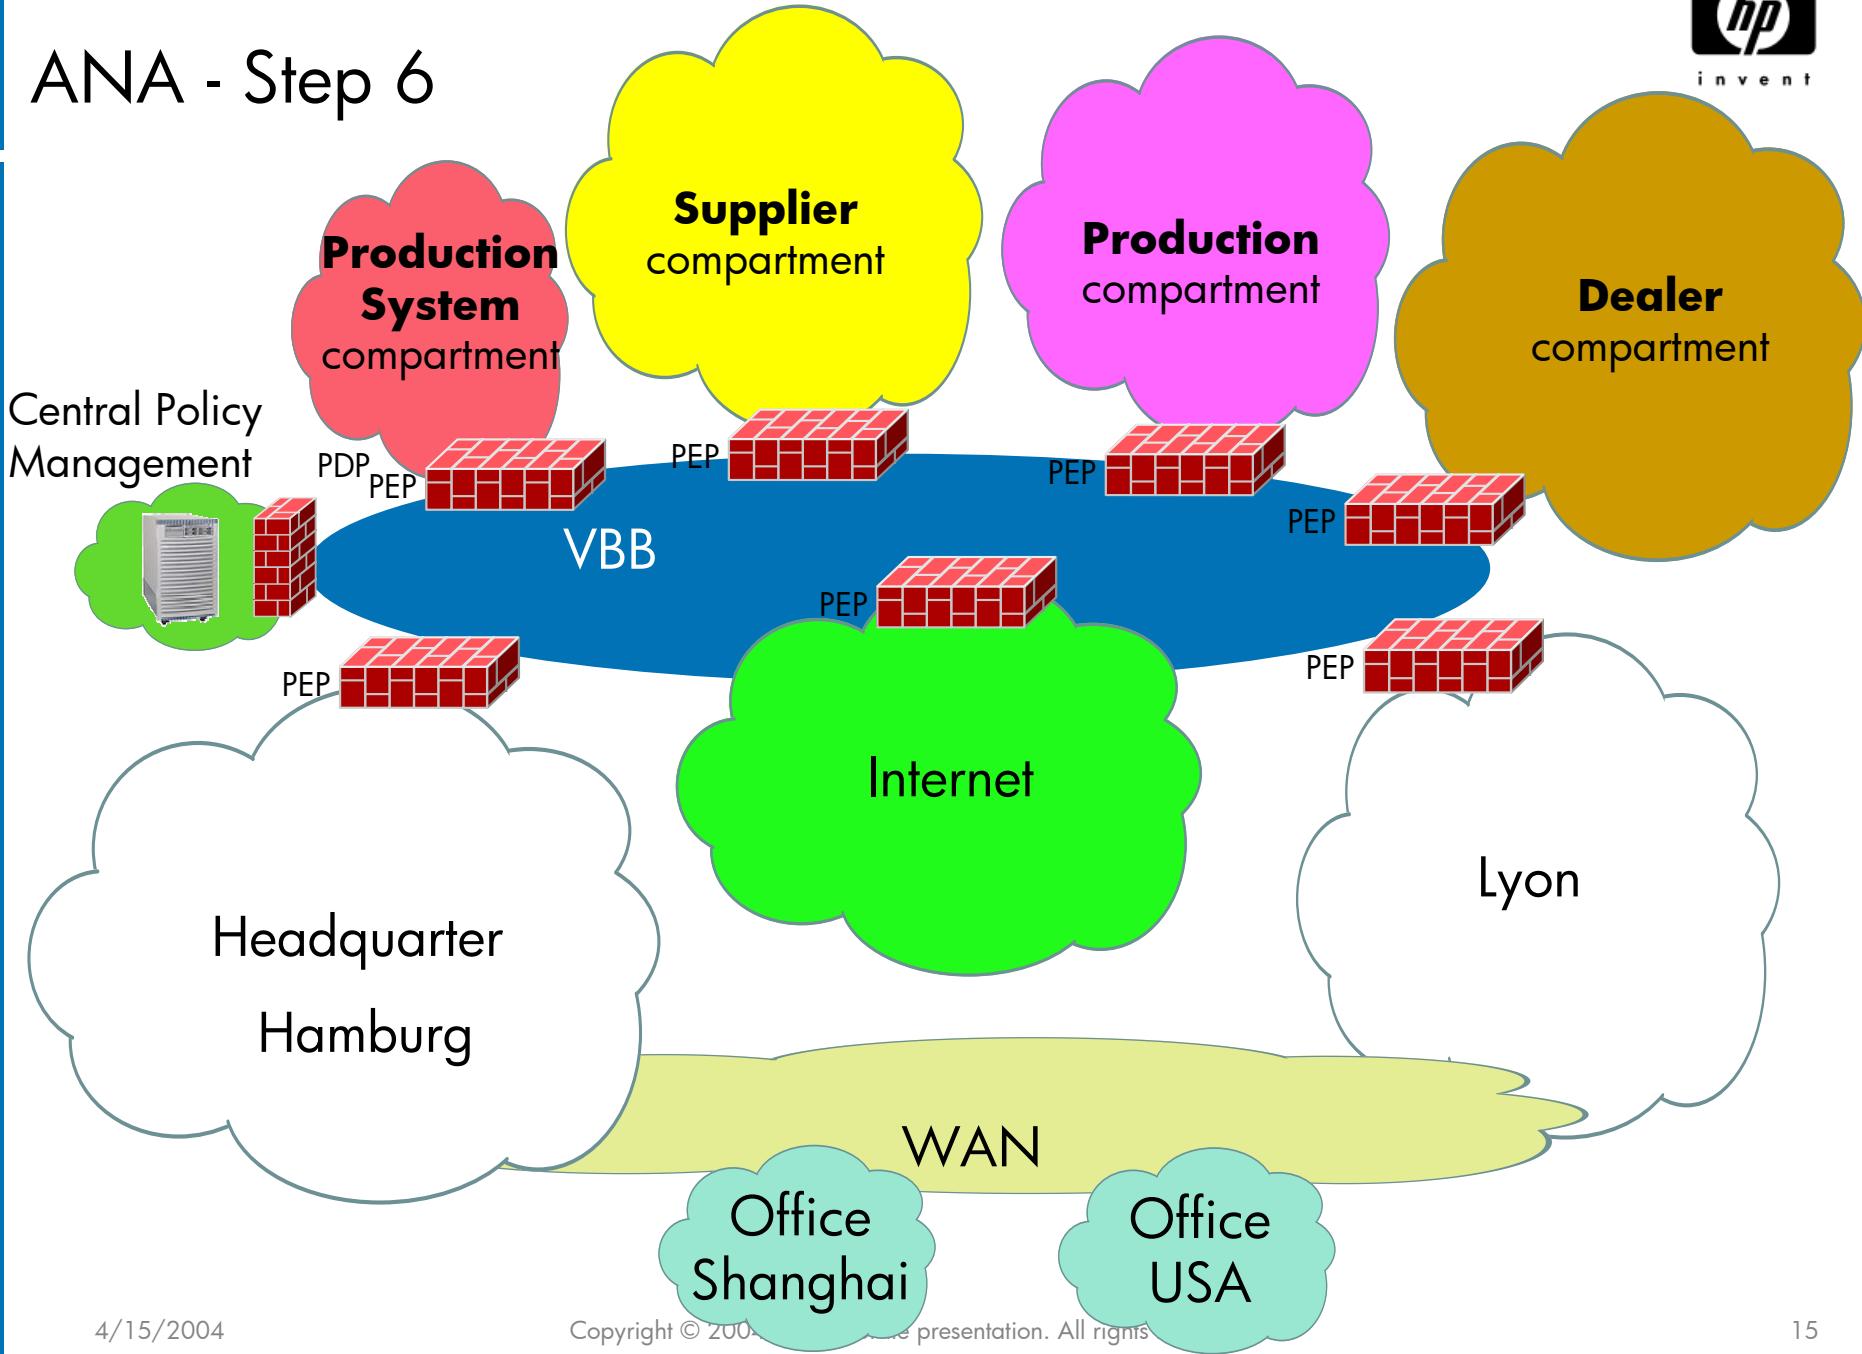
ANA - Step 6

hp
invent

Production System compartment

Supplier compartment

Production compartment

Dealer compartment

Central Policy Management

PDP

PEP

PEP

PEP

PEP

VBB

PEP

PEP

PEP

Internet

Headquarter

Hamburg

Lyon

WAN

Office Shanghai

Office USA

4/15/2004

Copyright © 200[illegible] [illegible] presentation. All rights

15